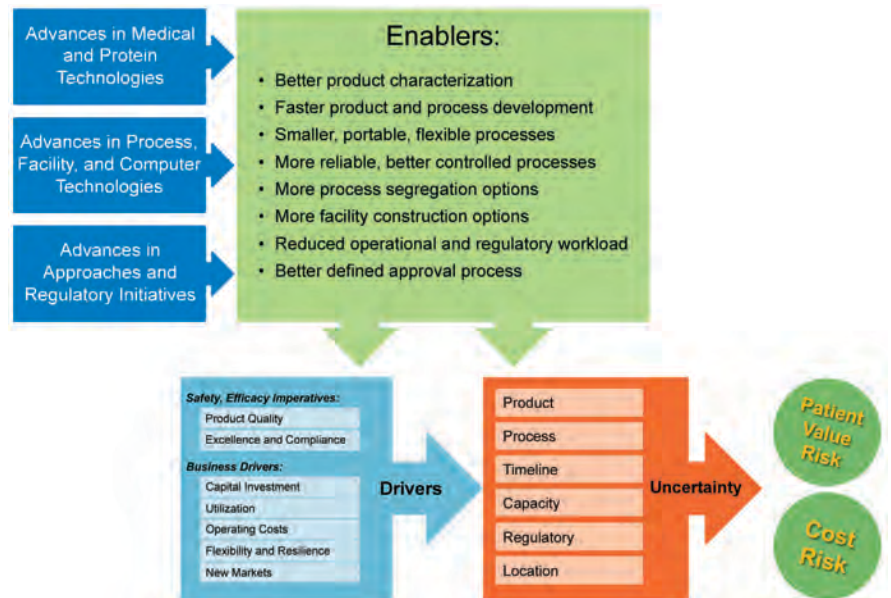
Advances in Medical and Protein Technologies

Advances in Process, Facility, and Computer Technologies

Advances in Approaches and Regulatory Initiatives

Enablers:

• Better product characterization
• Faster product and process development
• Smaller, portable, flexible processes
• More reliable, better controlled processes
• More process segregation options
• More facility construction options
• Reduced operational and regulatory workload
• Better defined approval process

Safety, Efficacy Imperatives:
Product Quality
Excellence and Compliance

Business Drivers:
Capital Investment
Utilization
Operating Costs
Flexibility and Resilience
New Markets

Drivers

Product
Process
Timeline
Capacity
Regulatory
Location

Uncertainty

Patient Value Risk

Cost Risk